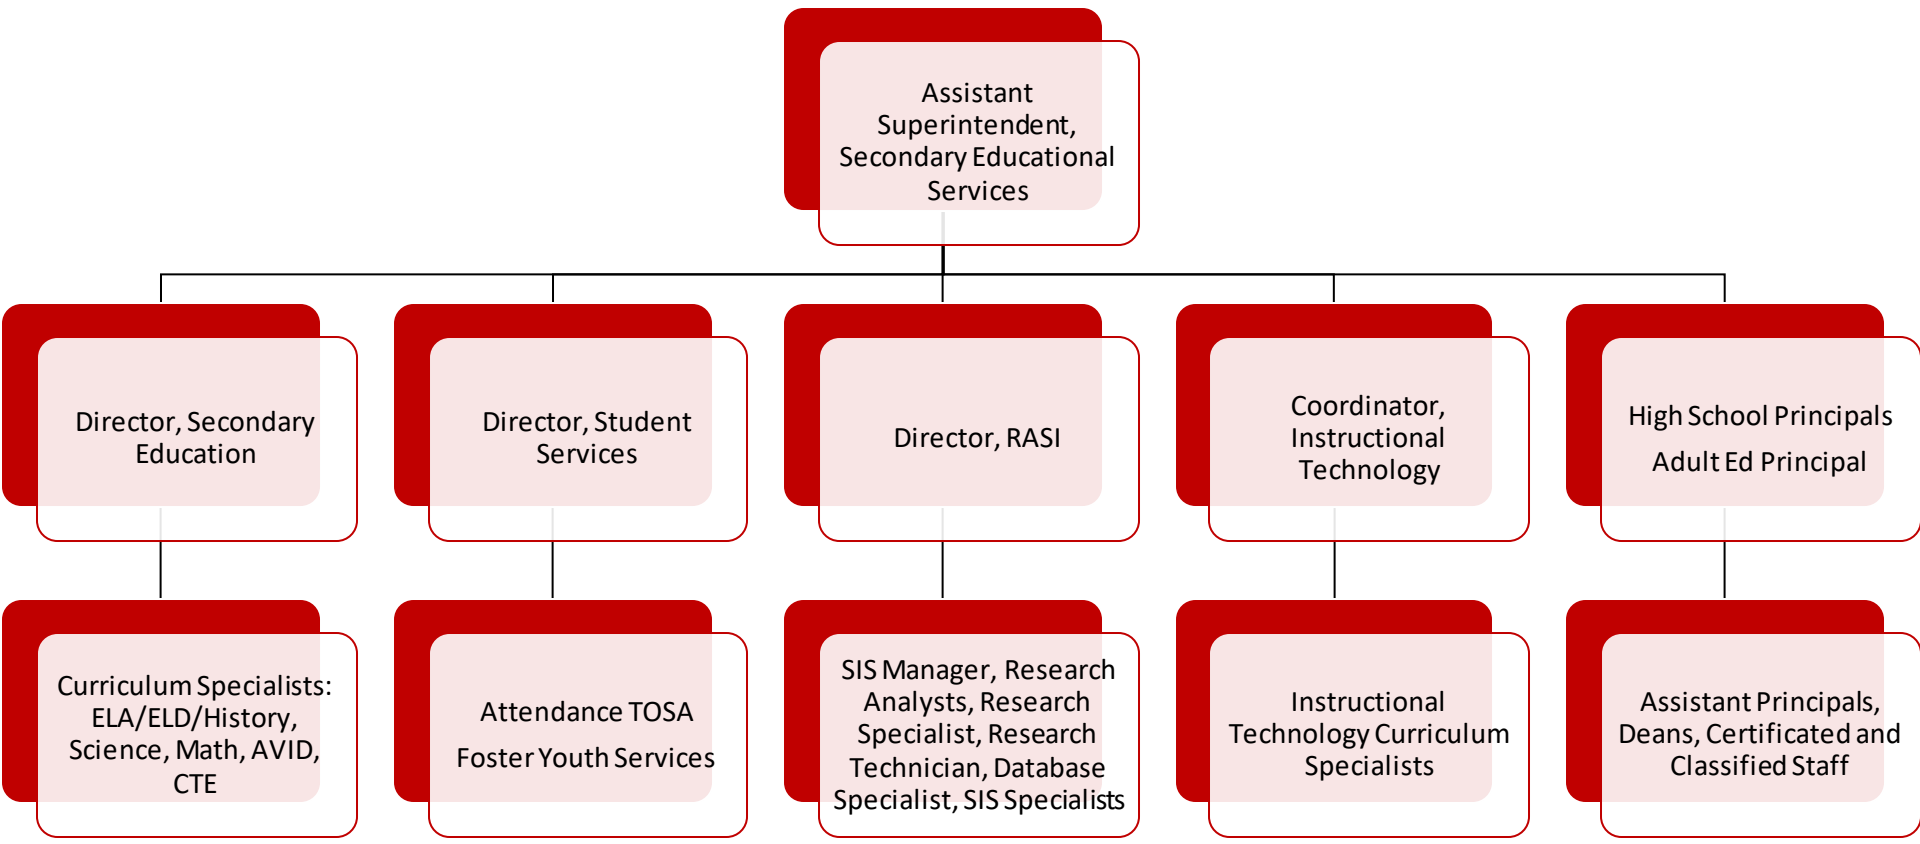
Assistant Superintendent, Secondary Educational Services

Director, Secondary Education

Director, Student Services

Director, RASI

Coordinator, Instructional Technology

High School Principals

Adult Ed Principal

Curriculum Specialists: ELA/ELD/History, Science, Math, AVID, CTE

Attendance TOSA

Foster Youth Services

SIS Manager, Research Analysts, Research Specialist, Research Technician, Database Specialist, SIS Specialists

Instructional Technology Curriculum Specialists

Assistant Principals, Deans, Certificated and Classified Staff